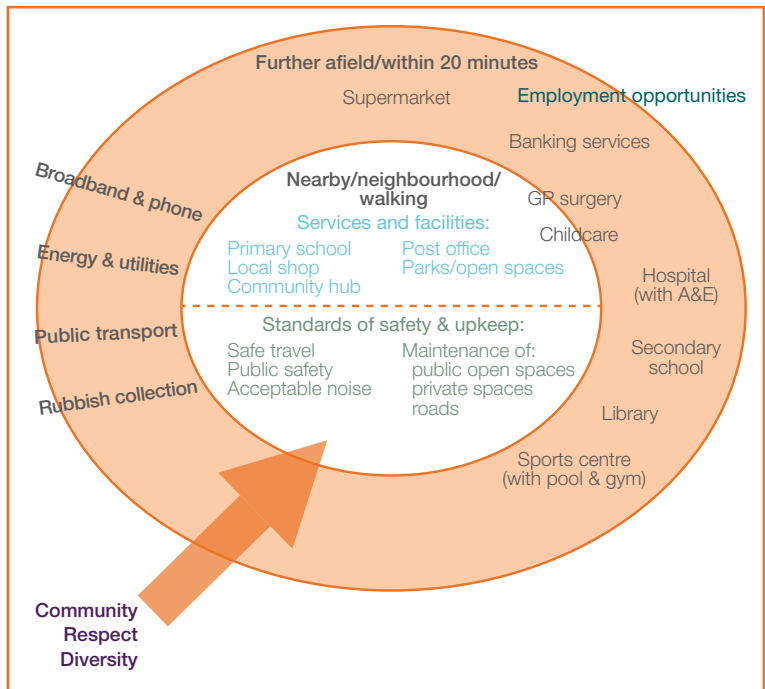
Further afield/within 20 minutes

Supermarket

Employment opportunities

Banking services

Broadband & phone

Energy & utilities

Public transport

Rubbish collection

Nearby/neighbourhood/ walking

Services and facilities:

Primary school
Local shop
Community hub

Post office
Parks/open spaces

GP surgery

Childcare

Hospital (with A&E)

Standards of safety & upkeep:

Safe travel
Public safety
Acceptable noise

Maintenance of:
public open spaces
private spaces
roads

Secondary school

Library

Sports centre (with pool & gym)

Community
Respect
Diversity